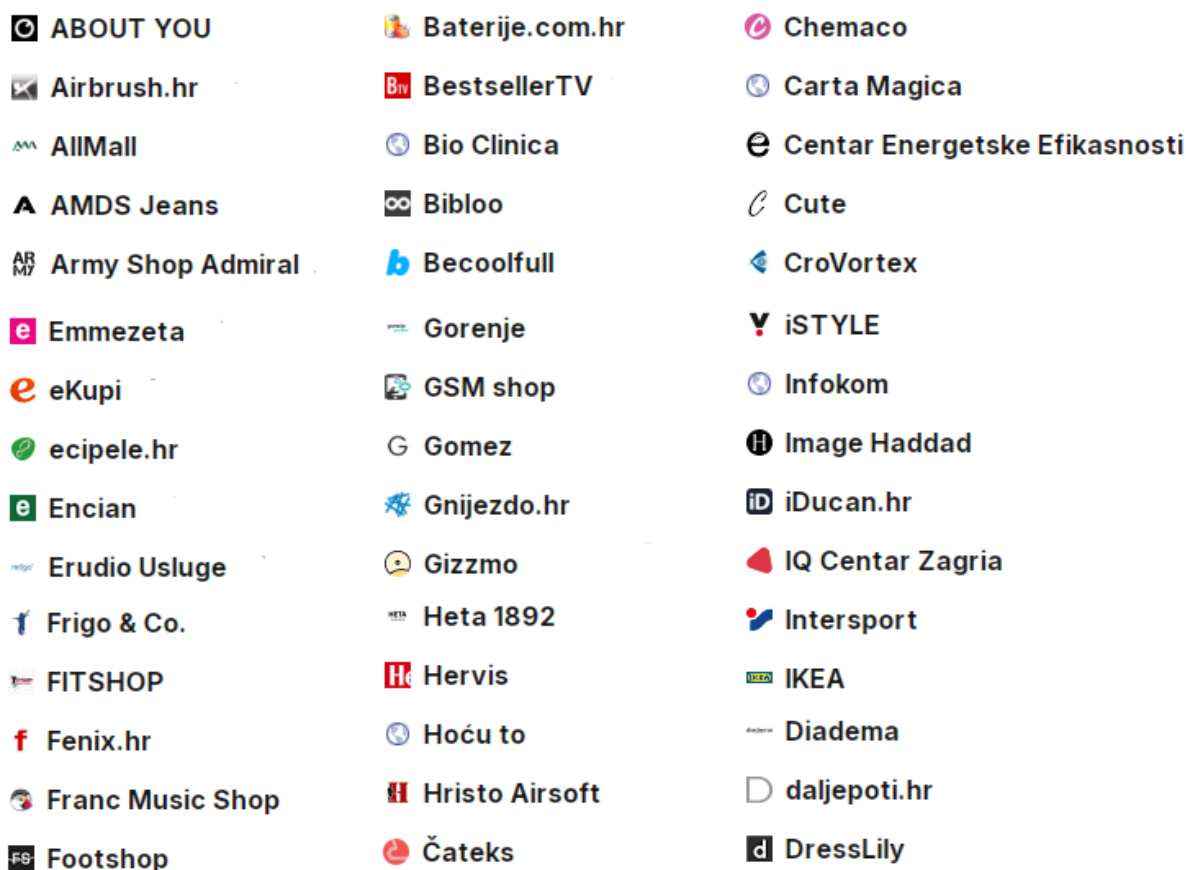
ABOUT YOU
Airbrush.hr
AllMall
AMDS Jeans
Army Shop Admiral
Emmezeta
eKupi
ecipele.hr
Encian
Erudio Usluge
Frigo & Co.
FITSHOP
Fenix.hr
Franc Music Shop
Footshop

Baterije.com.hr
BestsellerTV
Bio Clinica
Bibloo
Becoolfull
Gorenje
GSM shop
Gomez
Gnijezdo.hr
Gizzmo
Heta 1892
Hervis
Hoću to
Hristo Airsoft
Čateks

Chemaco
Carta Magica
Centar Energetske Efikasnosti
Cute
CroVortex
iSTYLE
Infokom
Image Haddad
iDucan.hr
IQ Centar Zagria
Intersport
IKEA
Diadema
daljepoti.hr
DressLily